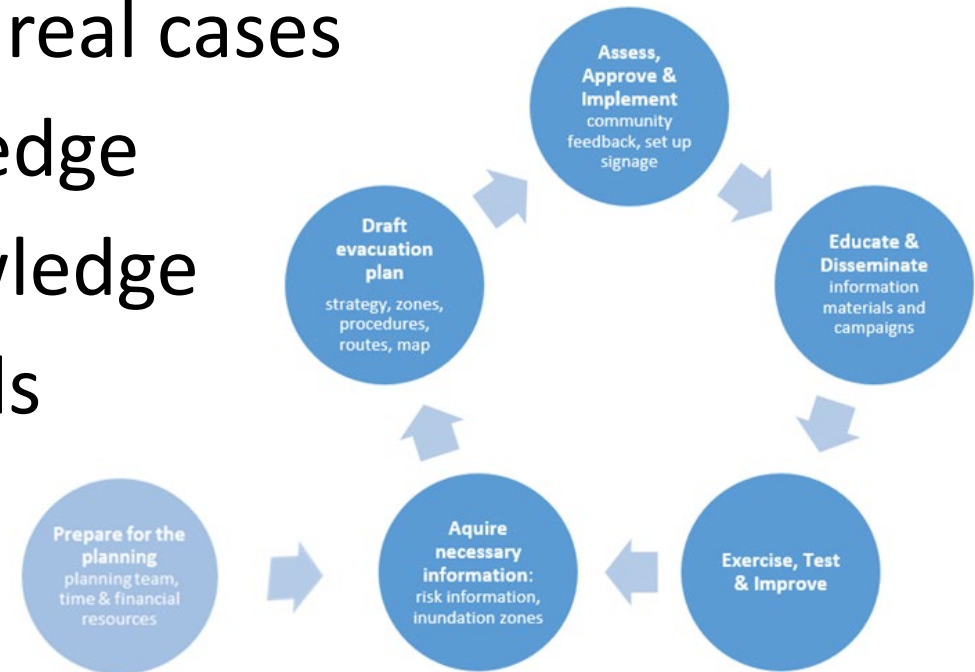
real cases
edge
wledge
ls

Assess, Approve & Implement community feedback, set up signage

Educate & Disseminate information materials and campaigns

Exercise, Test & Improve

Aquire necessary information: risk information, inundation zones

Draft evacuation plan strategy, zones, procedures, routes, map

Prepare for the planning planning team, time & financial resources